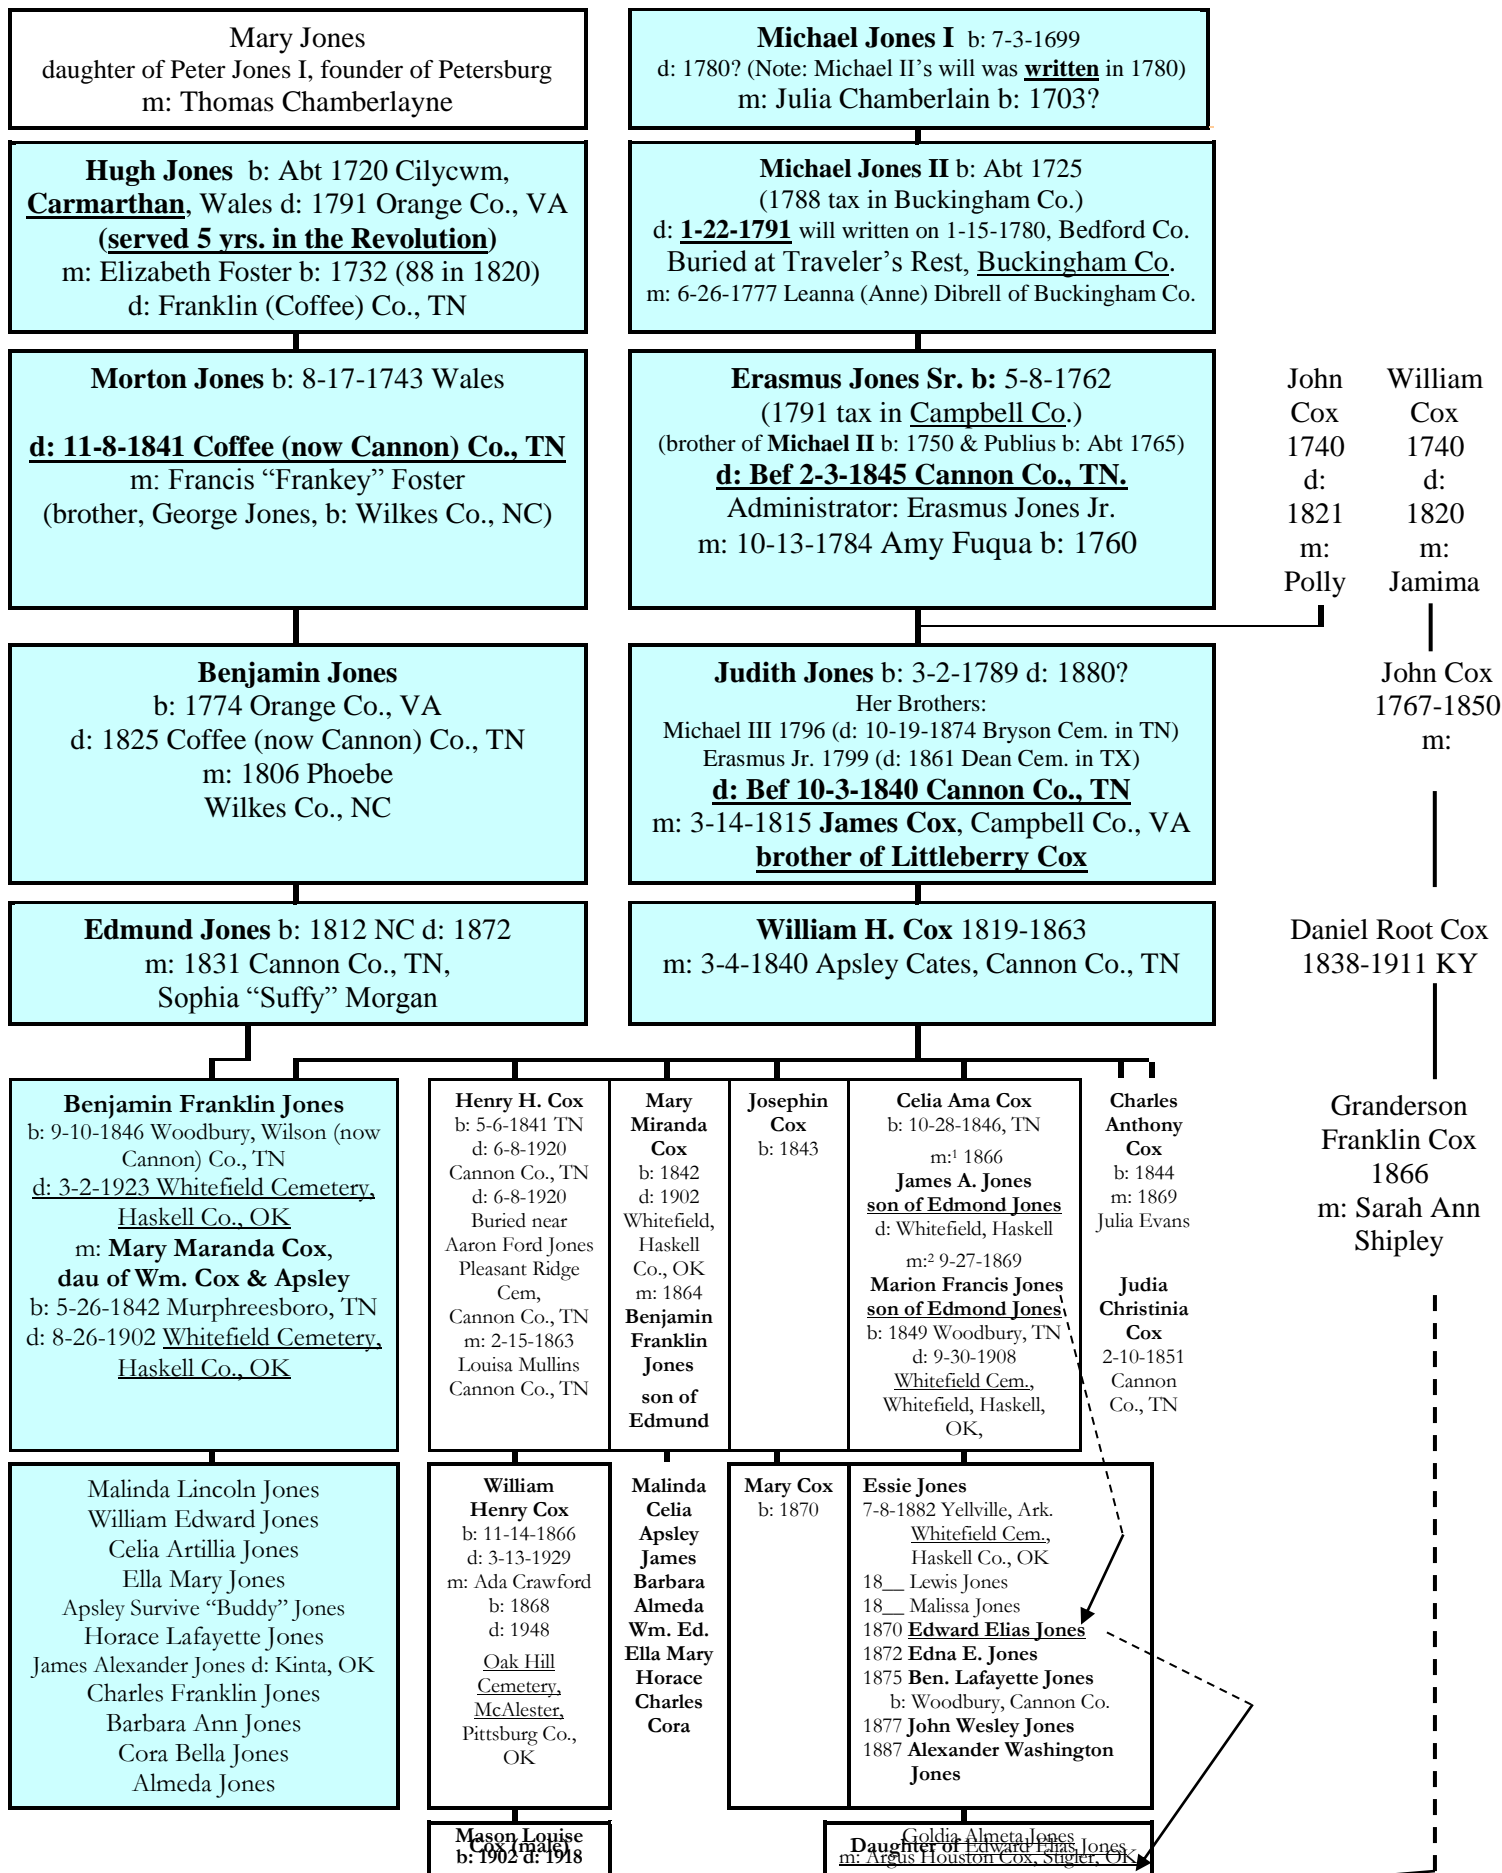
Mary Jones
daughter of Peter Jones I, founder of Petersburg
m: Thomas Chamberlayne

Michael Jones I b: 7-3-1699
d: 1780? (Note: Michael II's will was written in 1780)
m: Julia Chamberlain b: 1703?

Hugh Jones b: Abt 1720 Cilycwm, Carmarthan, Wales d: 1791 Orange Co., VA
(served 5 yrs. in the Revolution)
m: Elizabeth Foster b: 1732 (88 in 1820)
d: Franklin (Coffee) Co., TN

Michael Jones II b: Abt 1725
(1788 tax in Buckingham Co.)
d: 1-22-1791 will written on 1-15-1780, Bedford Co.
Buried at Traveler's Rest, Buckingham Co.
m: 6-26-1777 Leanna (Anne) Dibrell of Buckingham Co.

Morton Jones b: 8-17-1743 Wales

d: 11-8-1841 Coffee (now Cannon) Co., TN
m: Francis "Frankey" Foster
(brother, George Jones, b: Wilkes Co., NC)

Erasmus Jones Sr. b: 5-8-1762
(1791 tax in Campbell Co.)
(brother of Michael II b: 1750 & Publius b: Abt 1765)
d: Bef 2-3-1845 Cannon Co., TN.
Administrator: Erasmus Jones Jr.
m: 10-13-1784 Amy Fuqua b: 1760

John Cox 1740 d: 1821 m: Polly

William Cox 1740 d: 1820 m: Jamima

Benjamin Jones
b: 1774 Orange Co., VA
d: 1825 Coffee (now Cannon) Co., TN
m: 1806 Phoebe
Wilkes Co., NC

Judith Jones b: 3-2-1789 d: 1880?
Her Brothers:
Michael III 1796 (d: 10-19-1874 Bryson Cem. in TN)
Erasmus Jr. 1799 (d: 1861 Dean Cem. in TX)
d: Bef 10-3-1840 Cannon Co., TN
m: 3-14-1815 James Cox, Campbell Co., VA
brother of Littleberry Cox

John Cox
1767-1850
m:

Edmund Jones b: 1812 NC d: 1872
m: 1831 Cannon Co., TN,
Sophia "Suffy" Morgan

William H. Cox 1819-1863
m: 3-4-1840 Apsley Cates, Cannon Co., TN

Daniel Root Cox
1838-1911 KY

Benjamin Franklin Jones
b: 9-10-1846 Woodbury, Wilson (now Cannon) Co., TN
d: 3-2-1923 Whitefield Cemetery, Haskell Co., OK
m: Mary Maranda Cox,
dau of Wm. Cox & Apsley
b: 5-26-1842 Murphreesboro, TN
d: 8-26-1902 Whitefield Cemetery, Haskell Co., OK

Henry H. Cox
b: 5-6-1841 TN
d: 6-8-1920
Cannon Co., TN
d: 6-8-1920
Buried near
Aaron Ford Jones
Pleasant Ridge Cem,
Cannon Co., TN
m: 2-15-1863
Louisa Mullins
Cannon Co., TN

Mary Miranda Cox
b: 1842
d: 1902
Whitefield, Haskell Co., OK
m: 1864
Benjamin Franklin Jones
son of Edmund

Josephin Cox
b: 1843

Celia Ama Cox
b: 10-28-1846, TN
m:¹ 1866
James A. Jones
son of Edmond Jones
d: Whitefield, Haskell
m:² 9-27-1869
Marion Francis Jones
son of Edmond Jones
b: 1849 Woodbury, TN
d: 9-30-1908
Whitefield Cem., Whitefield, Haskell, OK,

Charles Anthony Cox
b: 1844
m: 1869
Julia Evans

Judia Christinia Cox
2-10-1851
Cannon Co., TN

Granderson Franklin Cox
1866
m: Sarah Ann Shipley

Malinda Lincoln Jones
William Edward Jones
Celia Artillia Jones
Ella Mary Jones
Apsley Survive "Buddy" Jones
Horace Lafayette Jones
James Alexander Jones d: Kinta, OK
Charles Franklin Jones
Barbara Ann Jones
Cora Bella Jones
Almeda Jones

William Henry Cox
b: 11-14-1866
d: 3-13-1929
m: Ada Crawford
b: 1868
d: 1948
Oak Hill Cemetery, McAlester, Pittsburg Co., OK

Malinda
Celia
Apsley
James
Barbara
Almeda
Wm. Ed.
Ella Mary
Horace
Charles
Cora

Mary Cox
b: 1870

Essie Jones
7-8-1882 Yellville, Ark.
Whitefield Cem., Haskell Co., OK
18__ Lewis Jones
18__ Malissa Jones
1870 Edward Elias Jones
1872 Edna E. Jones
1875 Ben. Lafayette Jones
b: Woodbury, Cannon Co.
1877 John Wesley Jones
1887 Alexander Washington Jones

Mason Louise Cox (male)
b: 1902 d: 1918

Goldia Almeta Jones
Daughter of Edward Elias Jones
m: Argus Houston Cox, Stigler, OK